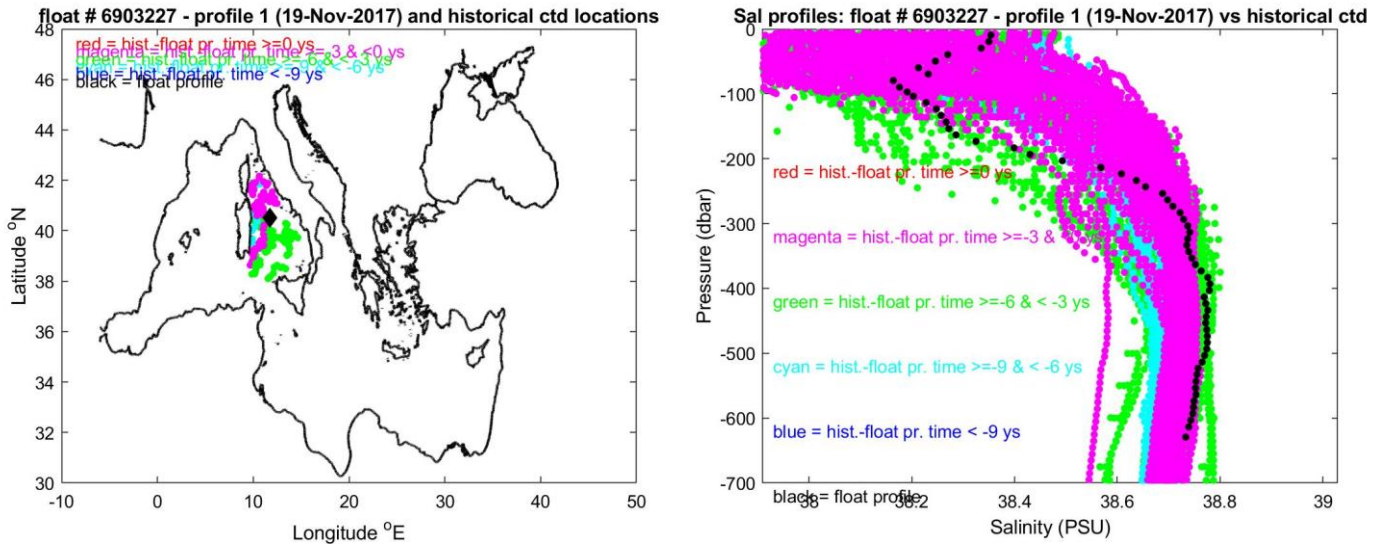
float # 6903227 - profile 1 (19-Nov-2017) and historical ctd locations

red = hist.-float pr. time >=0 ys
magenta = hist.-float pr. time >=-3 & <0 ys
green = hist.-float pr. time >=-6 & < -3 ys
cyan = hist.-float pr. time >=-9 & < -6 ys
blue = hist.-float pr. time < -9 ys
black = float profile

48
46
44
42
40
38
36
34
32
30

-10 0 10 20 30 40 50

Latitude $^{o}$N

Longitude $^{o}$E

Sal profiles: float # 6903227 - profile 1 (19-Nov-2017) vs historical ctd

red = hist.-float pr. time >=0 ys
magenta = hist.-float pr. time >=-3 &
green = hist.-float pr. time >=-6 & < -3 ys
cyan = hist.-float pr. time >=-9 & < -6 ys
blue = hist.-float pr. time < -9 ys
black = float profile

0
-100
-200
-300
-400
-500
-600
-700

38 38.2 38.4 38.6 38.8 39

Pressure (dbar)

Salinity (PSU)